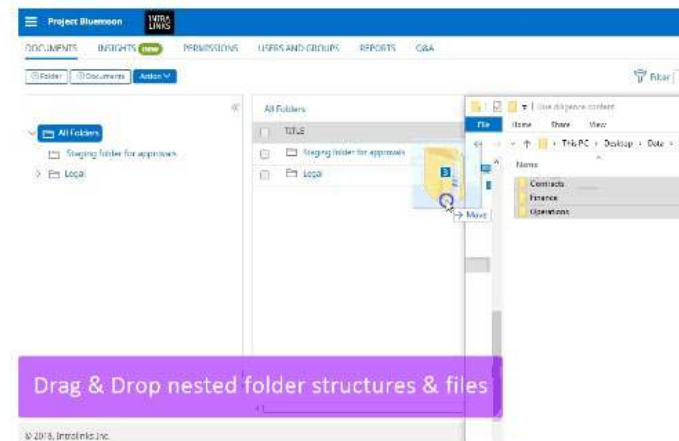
Project Bluemoon INTRALINKS

DOCUMENTS INSIGHTS new PERMISSIONS USERS AND GROUPS REPORTS Q&A

Folder Documents Action

Filter

All Folders

Staging folder for approvals

Legal

All Folders

TITLE

Staging folder for approvals

Legal

3

Move

Use diligence content

File Home Share View

This PC › Desktop › Data ›

Name

Contracts

Finance

Operations

Drag & Drop nested folder structures & files

© 2018, Intralinks Inc.